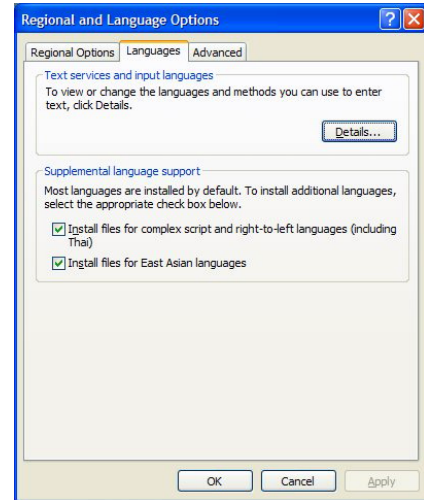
Regional and Language Options

?

X

Regional Options

Languages

Advanced

Text services and input languages

To view or change the languages and methods you can use to enter text, click Details.

Details...

Supplemental language support

Most languages are installed by default. To install additional languages, select the appropriate check box below.

Install files for complex script and right-to-left languages (including Thai)

Install files for East Asian languages

OK

Cancel

Apply